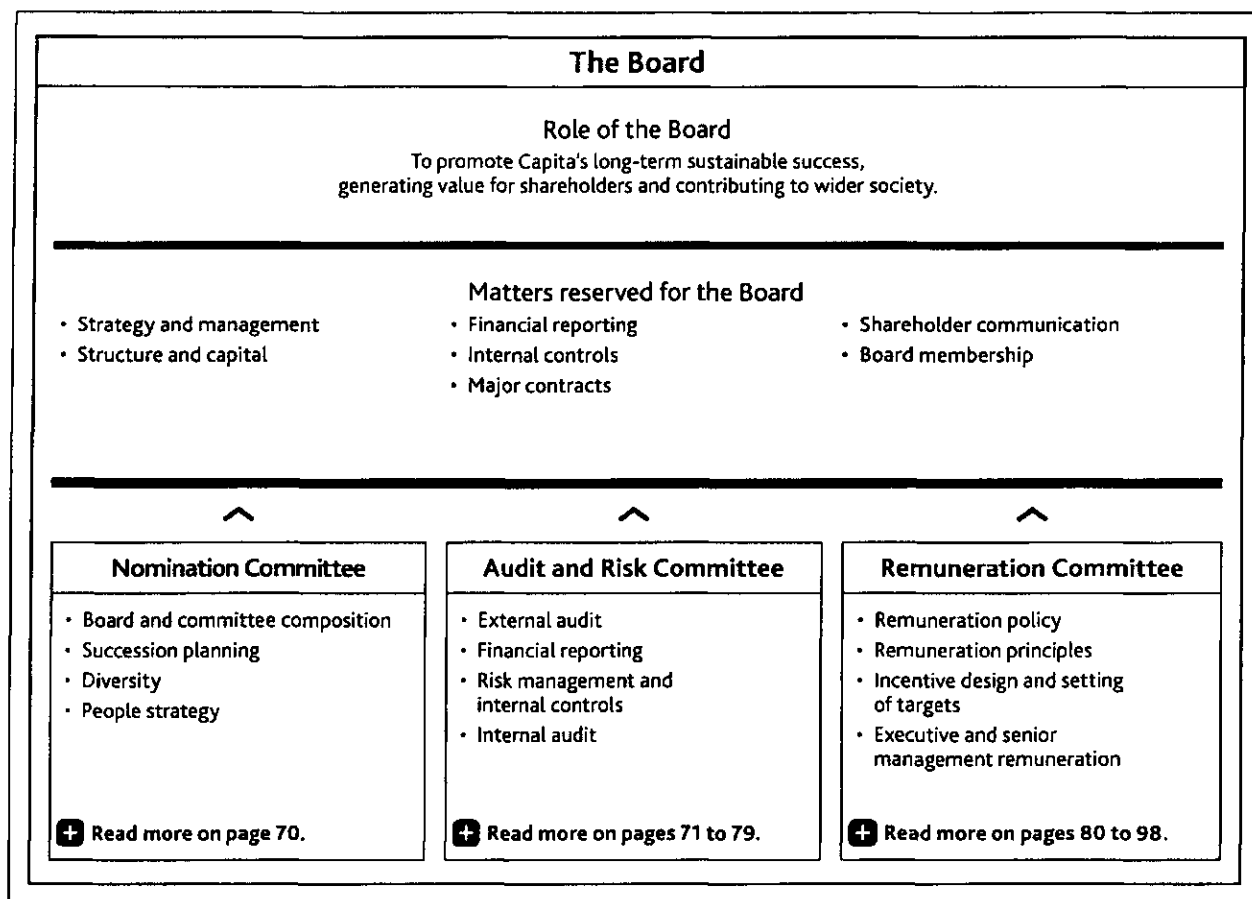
The Board

Role of the Board

To promote Capita's long-term sustainable success, generating value for shareholders and contributing to wider society.

Matters reserved for the Board

- Strategy and management
- Structure and capital

- Financial reporting
- Internal controls
- Major contracts

- Shareholder communication
- Board membership

Nomination Committee

- Board and committee composition
- Succession planning
- Diversity
- People strategy

Read more on page 70.

Audit and Risk Committee

- External audit
- Financial reporting
- Risk management and internal controls
- Internal audit

Read more on pages 71 to 79.

Remuneration Committee

- Remuneration policy
- Remuneration principles
- Incentive design and setting of targets
- Executive and senior management remuneration

Read more on pages 80 to 98.